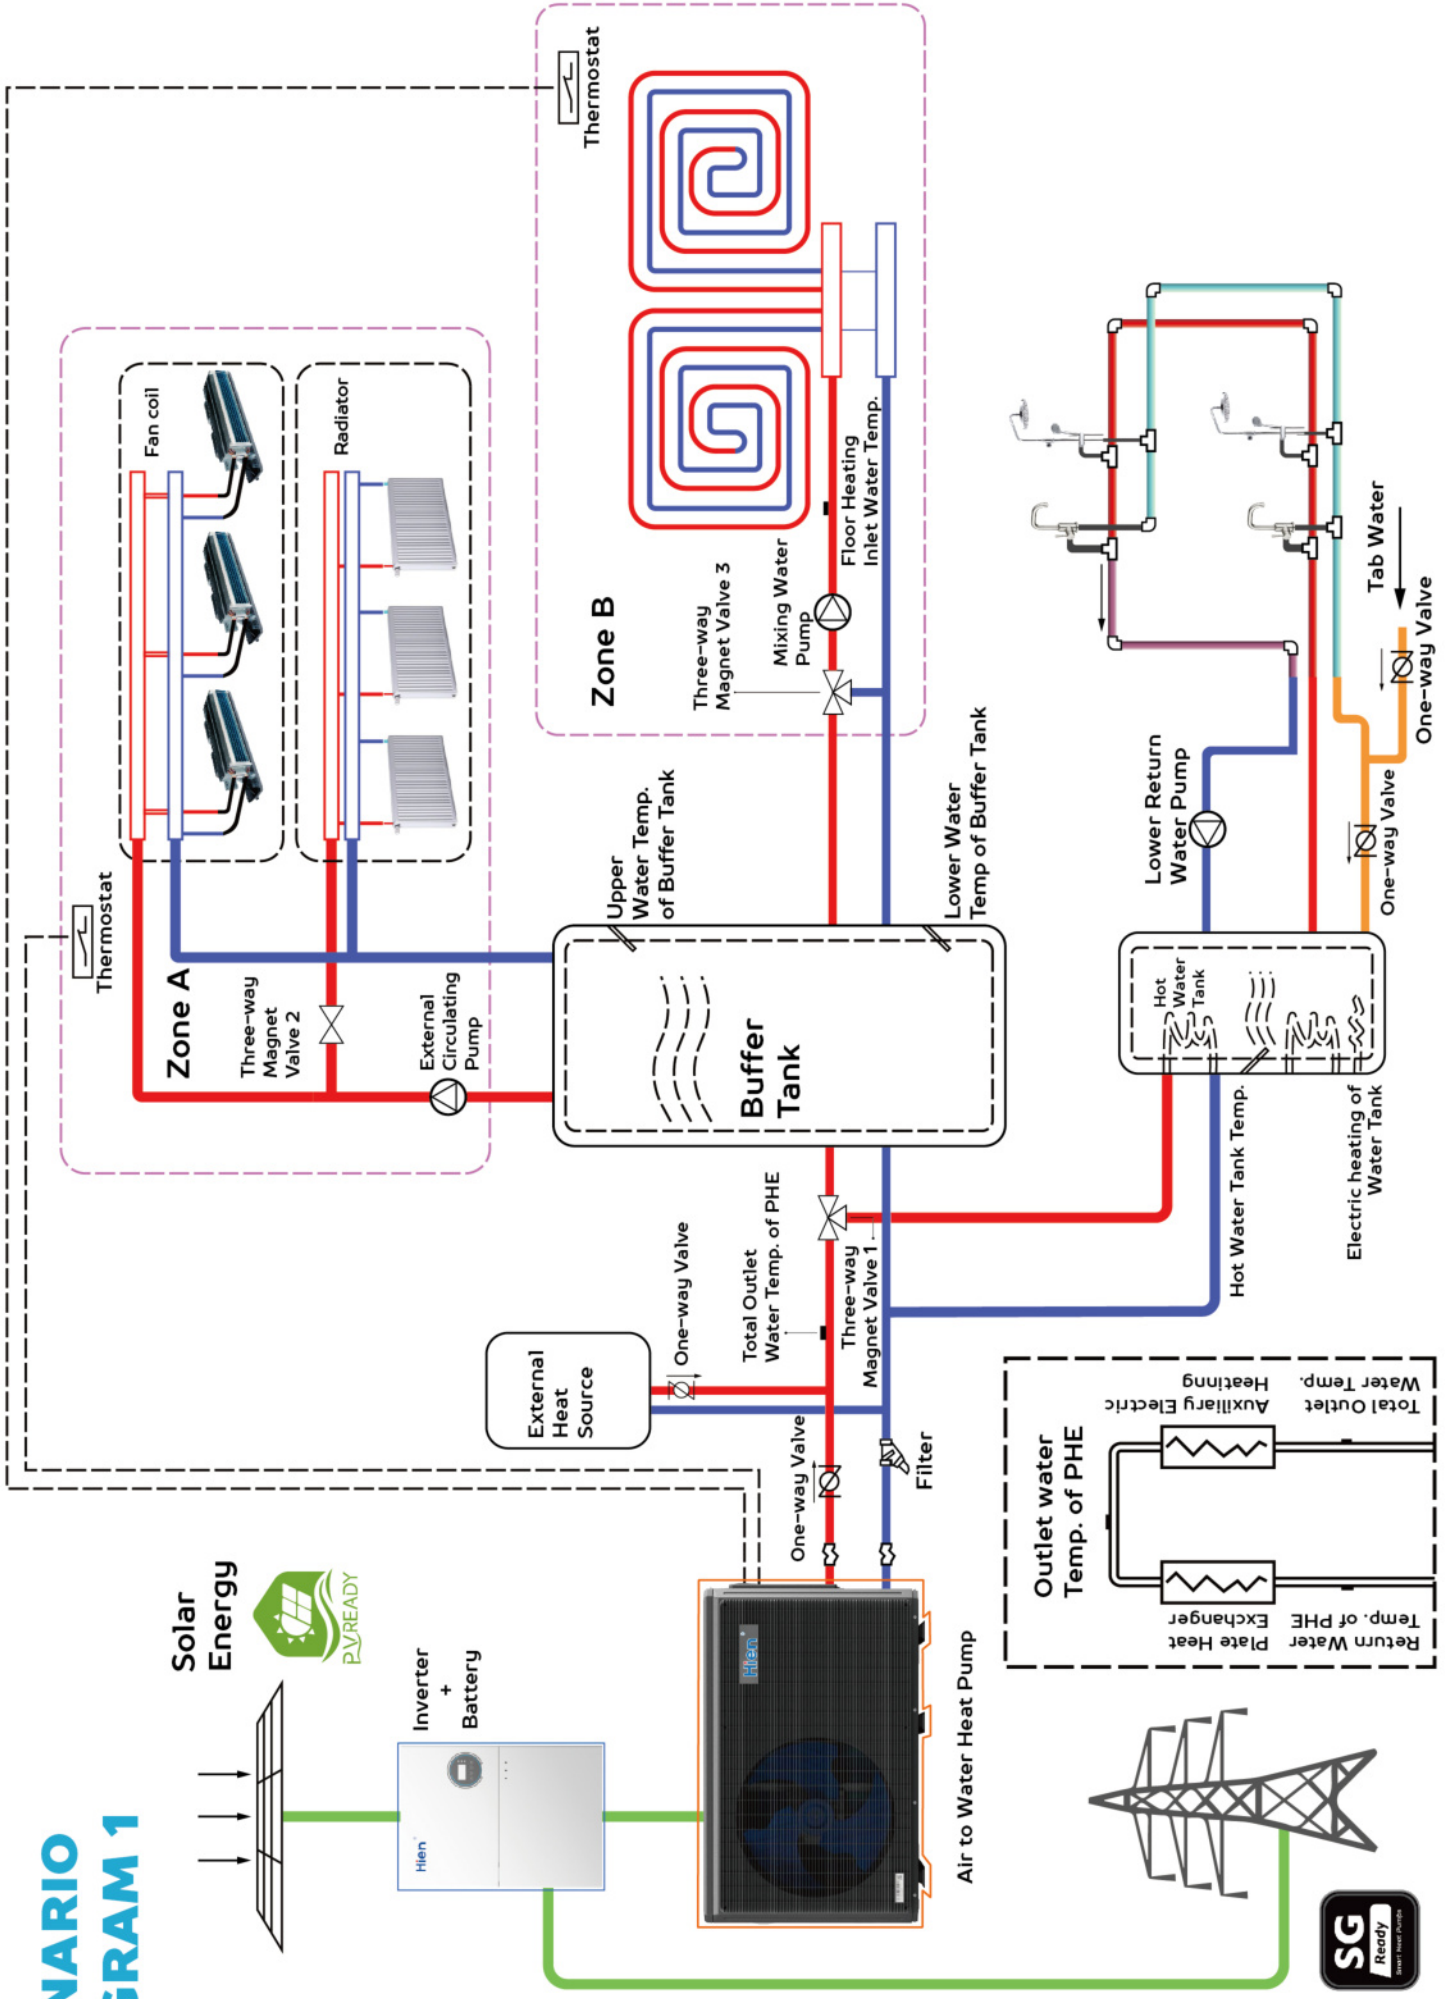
NARIO
GRAM 1

Solar Energy

PV READY

Inverter + Battery

Hien

Air to Water Heat Pump

SG Ready

Thermostat

Fan coil

Radiator

Zone A

Three-way Magnet Valve 2

External Circulating Pump

Thermostat

Zone B

Three-way Magnet Valve 3

Mixing Water Pump

Floor Heating Inlet Water Temp.

Upper Water Temp. of Buffer Tank

Lower Water Temp of Buffer Tank

Buffer Tank

Lower Return Water Pump

Tab Water

One-way Valve

One-way Valve

Hot Water Tank

Hot Water Tank Temp.

Electric heating of Water Tank

Three-way Magnet Valve 1

Total Outlet Water Temp. of PHE

One-way Valve

External Heat Source

One-way Valve

Filter

Outlet water Temp. of PHE

Auxiliary Electric Heating

Total Outlet Water Temp.

Plate Heat Exchanger

Return Water Temp. of PHE